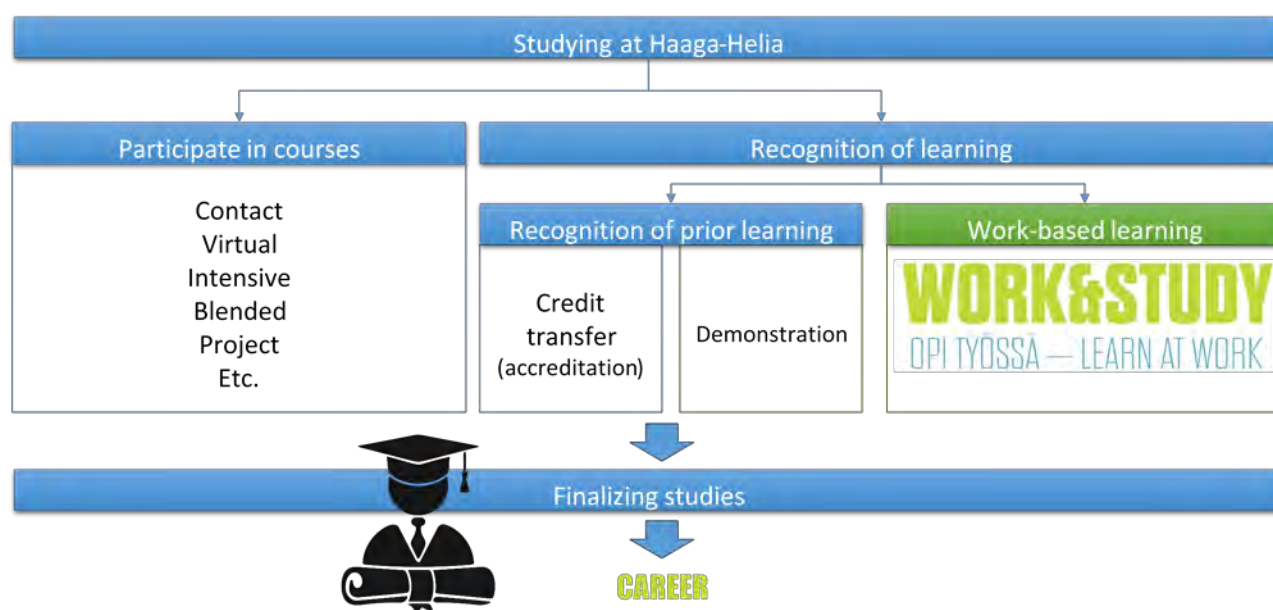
Studying at Haaga-Helia

Participate in courses

Contact
Virtual
Intensive
Blended
Project
Etc.

Recognition of learning

Recognition of prior learning

Credit transfer (accreditation)

Demonstration

Work-based learning

WORK&STUDY
OPI TYÖSSÄ — LEARN AT WORK

Finalizing studies

CAREER